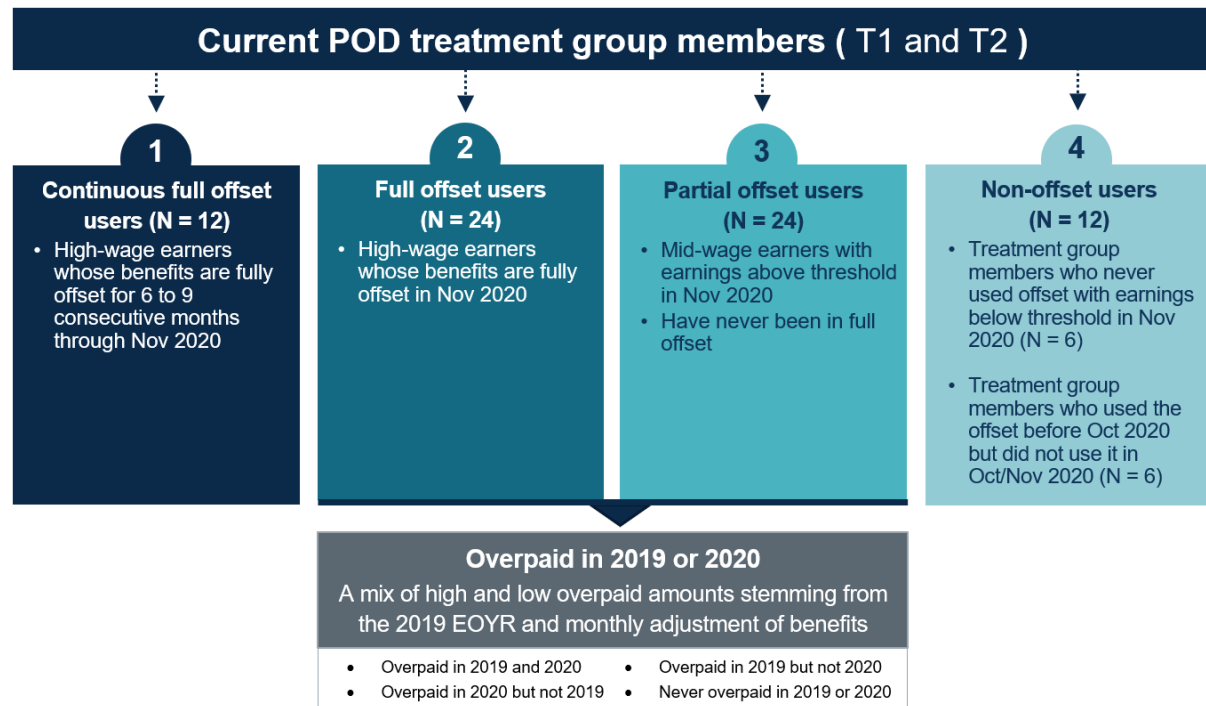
Current POD treatment group members ( T1 and T2 )

1

Continuous full offset users (N = 12)

- High-wage earners whose benefits are fully offset for 6 to 9 consecutive months through Nov 2020

2

Full offset users (N = 24)

- High-wage earners whose benefits are fully offset in Nov 2020

3

Partial offset users (N = 24)

- Mid-wage earners with earnings above threshold in Nov 2020
- Have never been in full offset

4

Non-offset users (N = 12)

- Treatment group members who never used offset with earnings below threshold in Nov 2020 (N = 6)
- Treatment group members who used the offset before Oct 2020 but did not use it in Oct/Nov 2020 (N = 6)

Overpaid in 2019 or 2020

A mix of high and low overpaid amounts stemming from the 2019 EOYR and monthly adjustment of benefits

- Overpaid in 2019 and 2020
- Overpaid in 2020 but not 2019
- Overpaid in 2019 but not 2020
- Never overpaid in 2019 or 2020